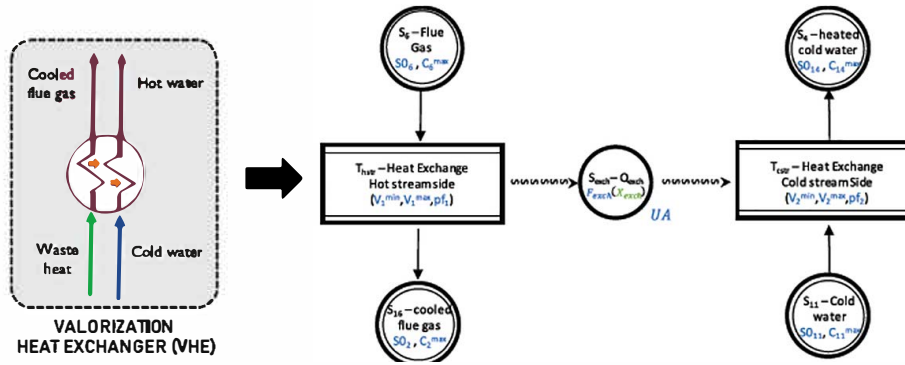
Cooled flue gas

Hot water

Waste heat

Cold water

VALORIZATION HEAT EXCHANGER (VHE)

$S_6$ – Flue Gas
$SO_6$ , $C_6^{max}$

$T_{hstr}$ – Heat Exchange Hot streamside
($V_1^{min}$, $V_1^{max}$, $pf_1$)

$S_{16}$ – cooled flue gas
$SO_2$ , $C_2^{max}$

$S_{exch}$ – $Q_{exch}$
$F_{exch}(X_{exch})$

$UA$

$S_4$ – heated cold water
$SO_{14}$ , $C_{14}^{max}$

$T_{cstr}$ – Heat Exchange Cold streamSide
($V_2^{min}$, $V_2^{max}$, $pf_2$)

$S_{11}$ – Cold water
$SO_{11}$ , $C_{11}^{max}$